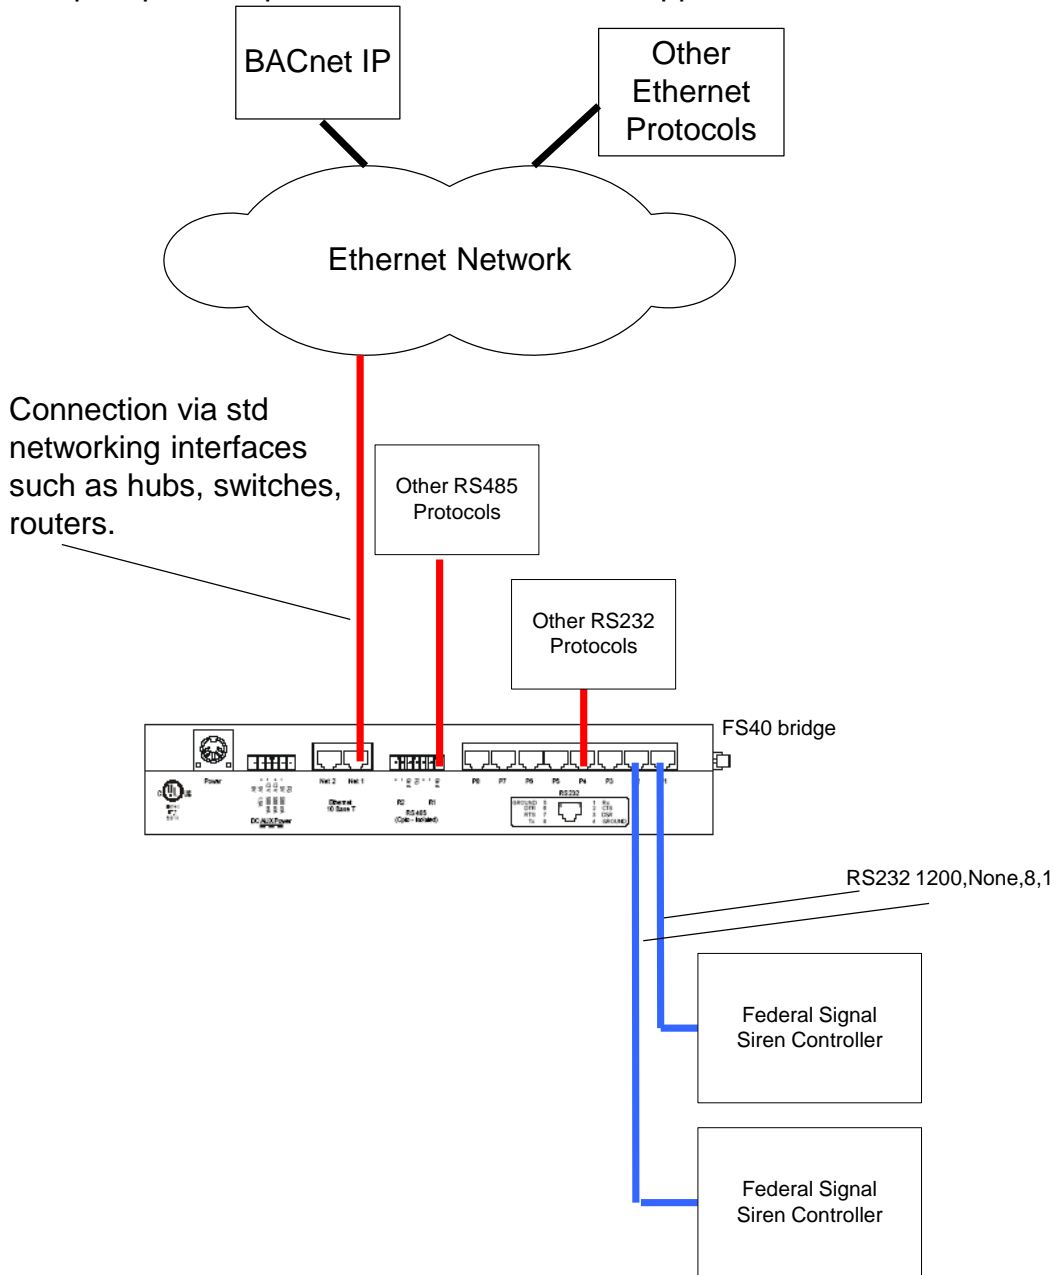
BACnet IP

Other Ethernet Protocols

Ethernet Network

Connection via std networking interfaces such as hubs, switches, routers.

Other RS485 Protocols

Other RS232 Protocols

FS40 bridge

Power

Net 2 Net 1

Ethernet 10 Base T

R2 R1

RS-485 (Opto - Isolated)

DC/AUX Power

P8 P7 P6 P5 P4 P3

RS232

GROUND 5 1 Rx
DTR 6 2 CTS
RTS 7 3 DSR
Tx 8 4 GROUND

RS232 1200,None,8,1

Federal Signal Siren Controller

Federal Signal Siren Controller